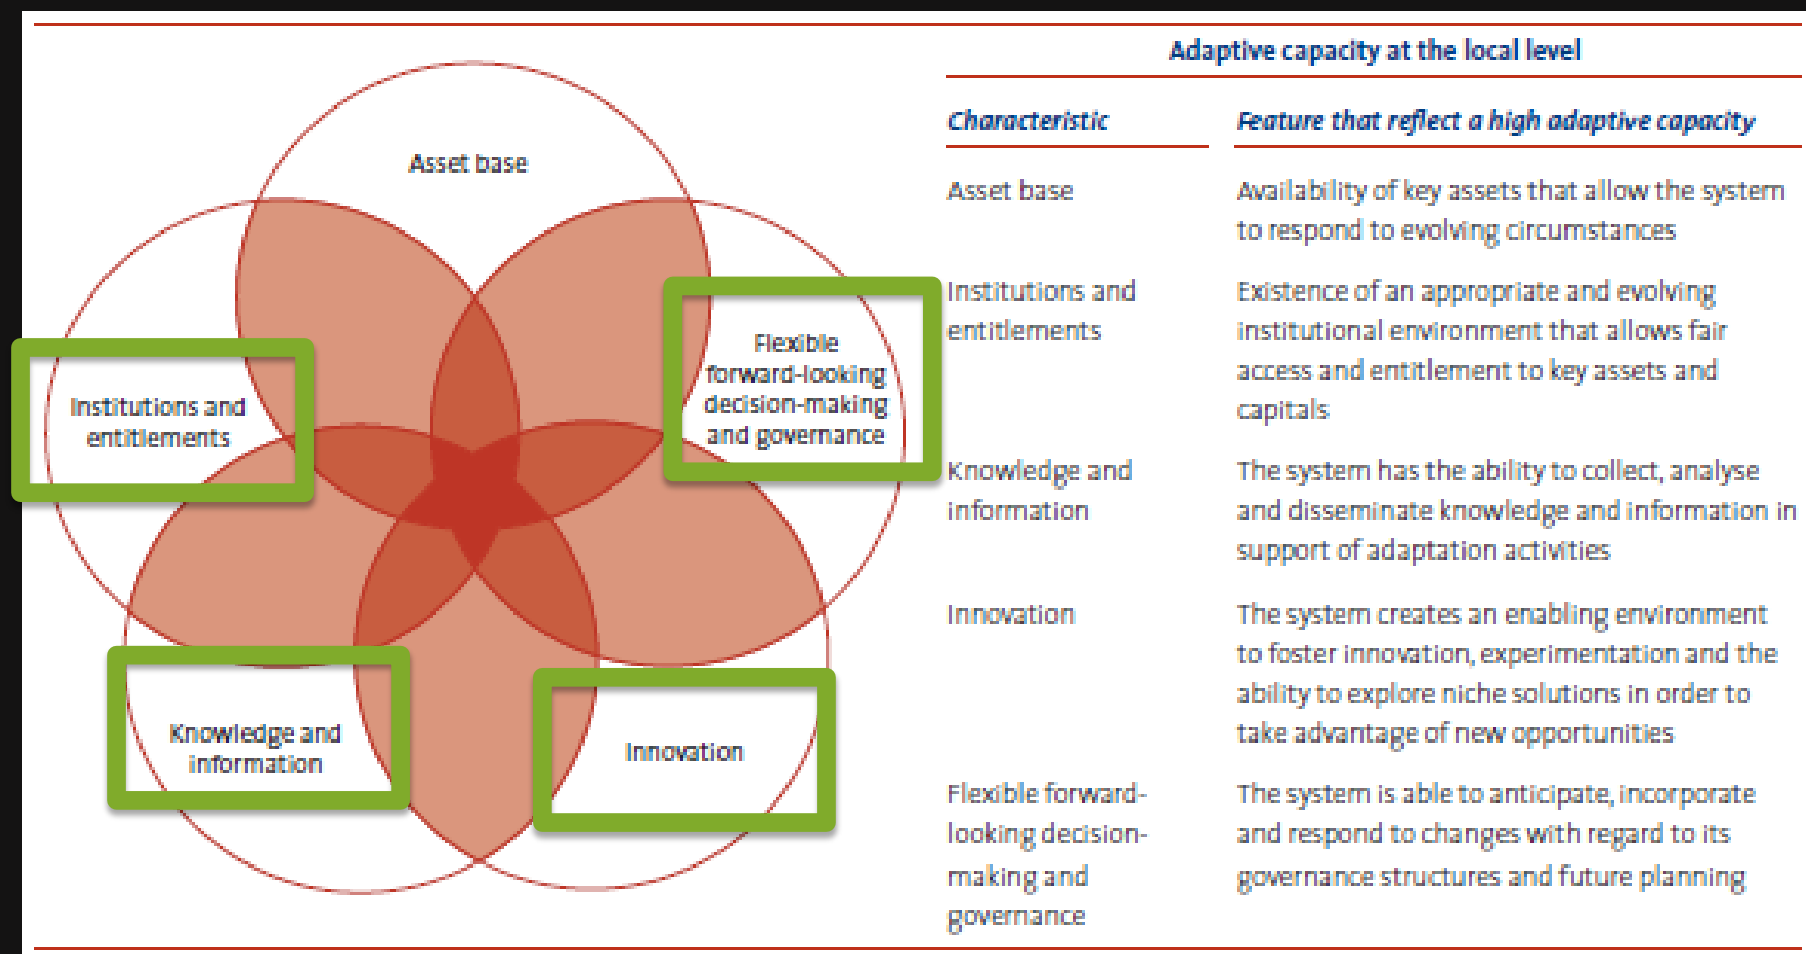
Asset base

Institutions and entitlements

Flexible forward-looking decision-making and governance

Knowledge and information

Innovation

Adaptive capacity at the local level

| Characteristic | Feature that reflect a high adaptive capacity |
|---|---|
| Asset base | Availability of key assets that allow the system to respond to evolving circumstances |
| Institutions and entitlements | Existence of an appropriate and evolving institutional environment that allows fair access and entitlement to key assets and capitals |
| Knowledge and information | The system has the ability to collect, analyse and disseminate knowledge and information in support of adaptation activities |
| Innovation | The system creates an enabling environment to foster innovation, experimentation and the ability to explore niche solutions in order to take advantage of new opportunities |
| Flexible forward-looking decision-making and governance | The system is able to anticipate, incorporate and respond to changes with regard to its governance structures and future planning |